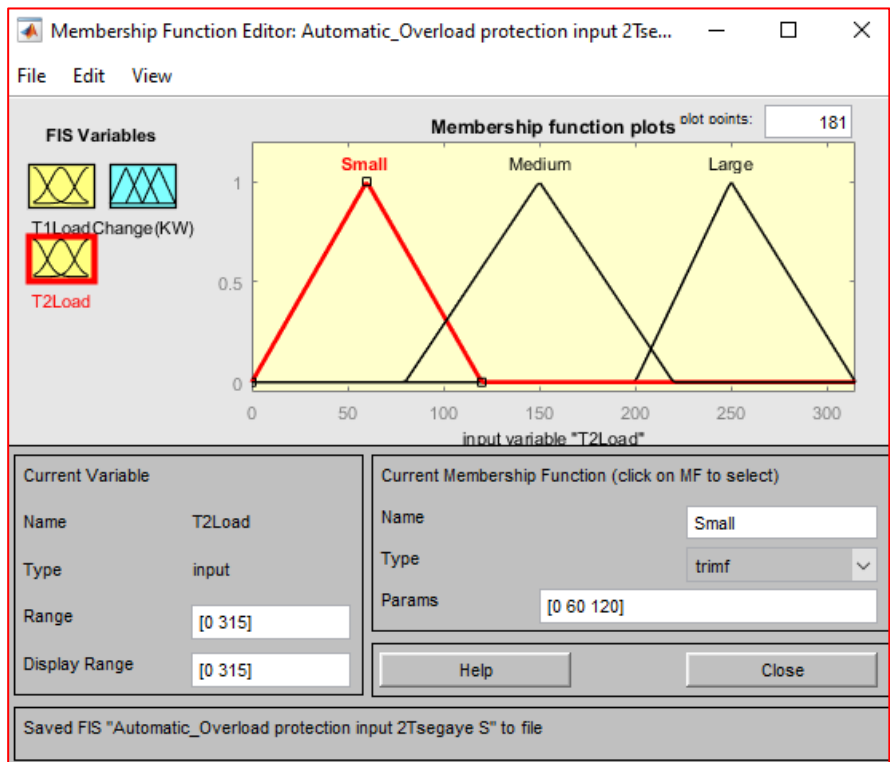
Membership Function Editor: Automatic_Overload protection input 2Tse...

File Edit View

FIS Variables

T1Load Change(KW)

T2Load

Membership function plots

plot points: 181

Small Medium Large

1

0.5

0

0 50 100 150 200 250 300

input variable "T2Load"

Current Variable

Name T2Load

Type input

Range [0 315]

Display Range [0 315]

Current Membership Function (click on MF to select)

Name Small

Type trimf

Params [0 60 120]

Help

Close

Saved FIS "Automatic_Overload protection input 2Tsegaye S" to file